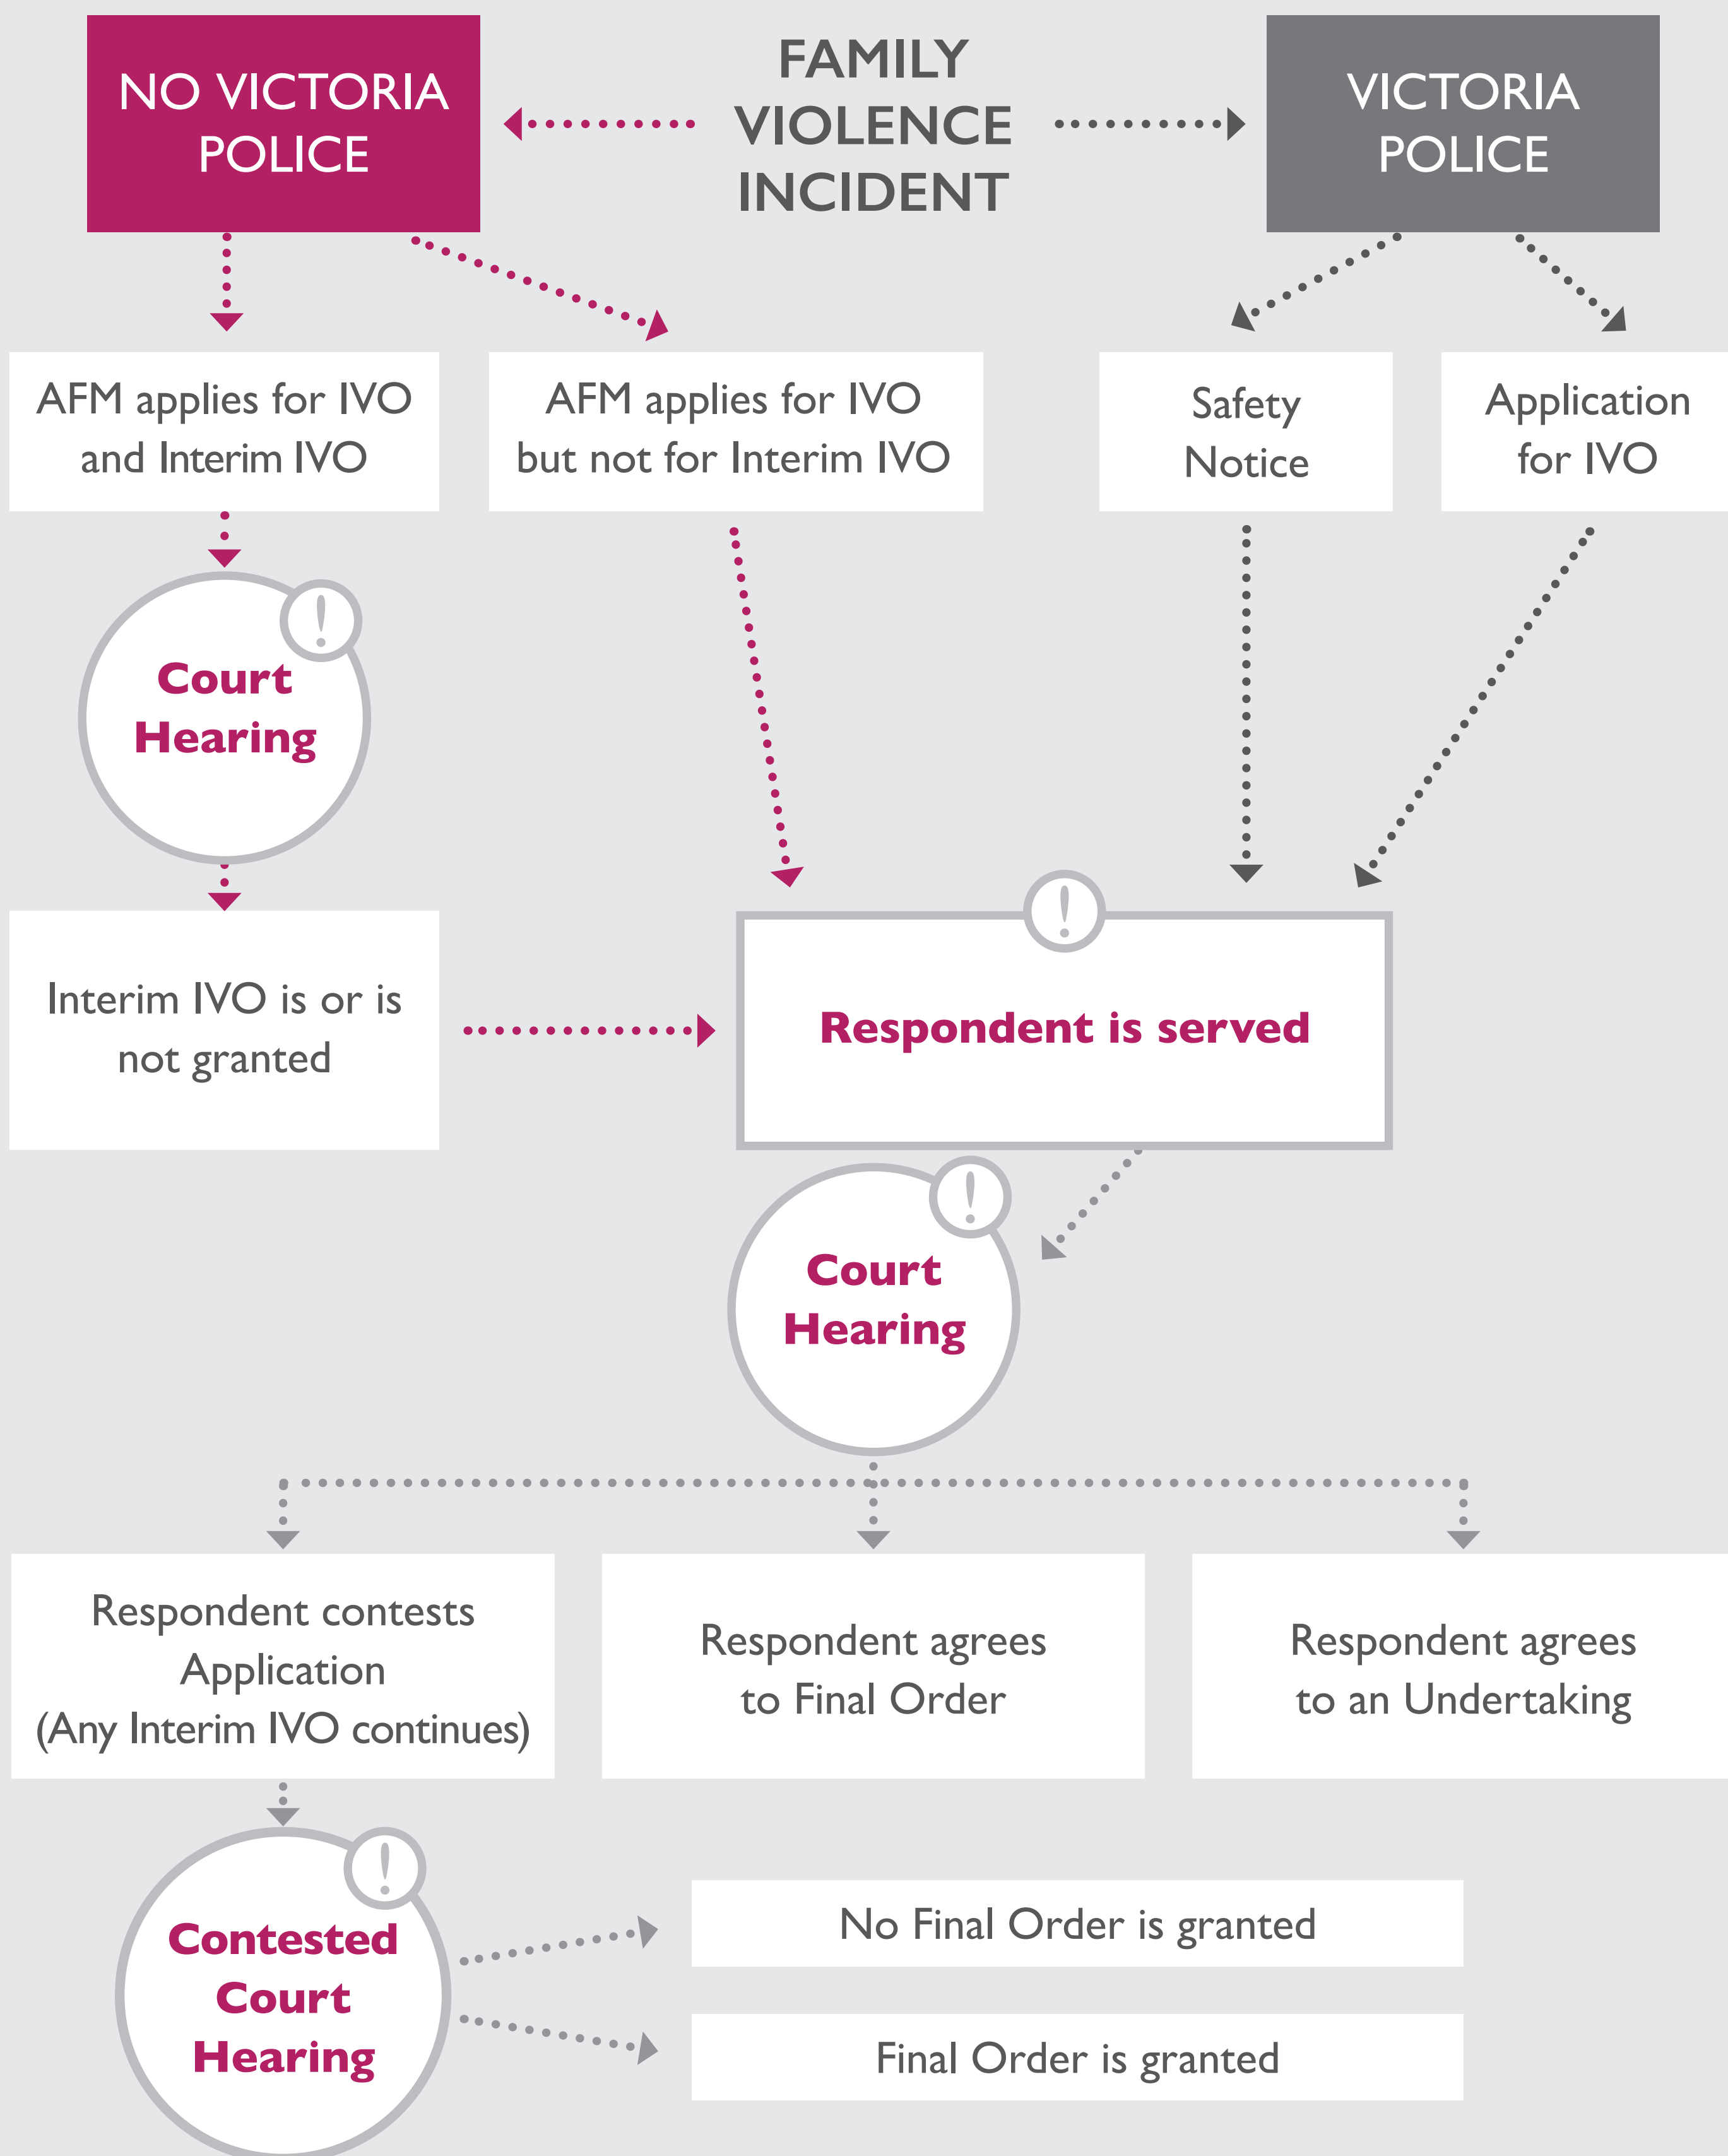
NO VICTORIA POLICE

FAMILY VIOLENCE INCIDENT

VICTORIA POLICE

AFM applies for IVO and Interim IVO

AFM applies for IVO but not for Interim IVO

Safety Notice

Application for IVO

!

Court Hearing

Interim IVO is or is not granted

!

Respondent is served

!

Court Hearing

Respondent contests Application (Any Interim IVO continues)

Respondent agrees to Final Order

Respondent agrees to an Undertaking

!

Contested Court Hearing

No Final Order is granted

Final Order is granted